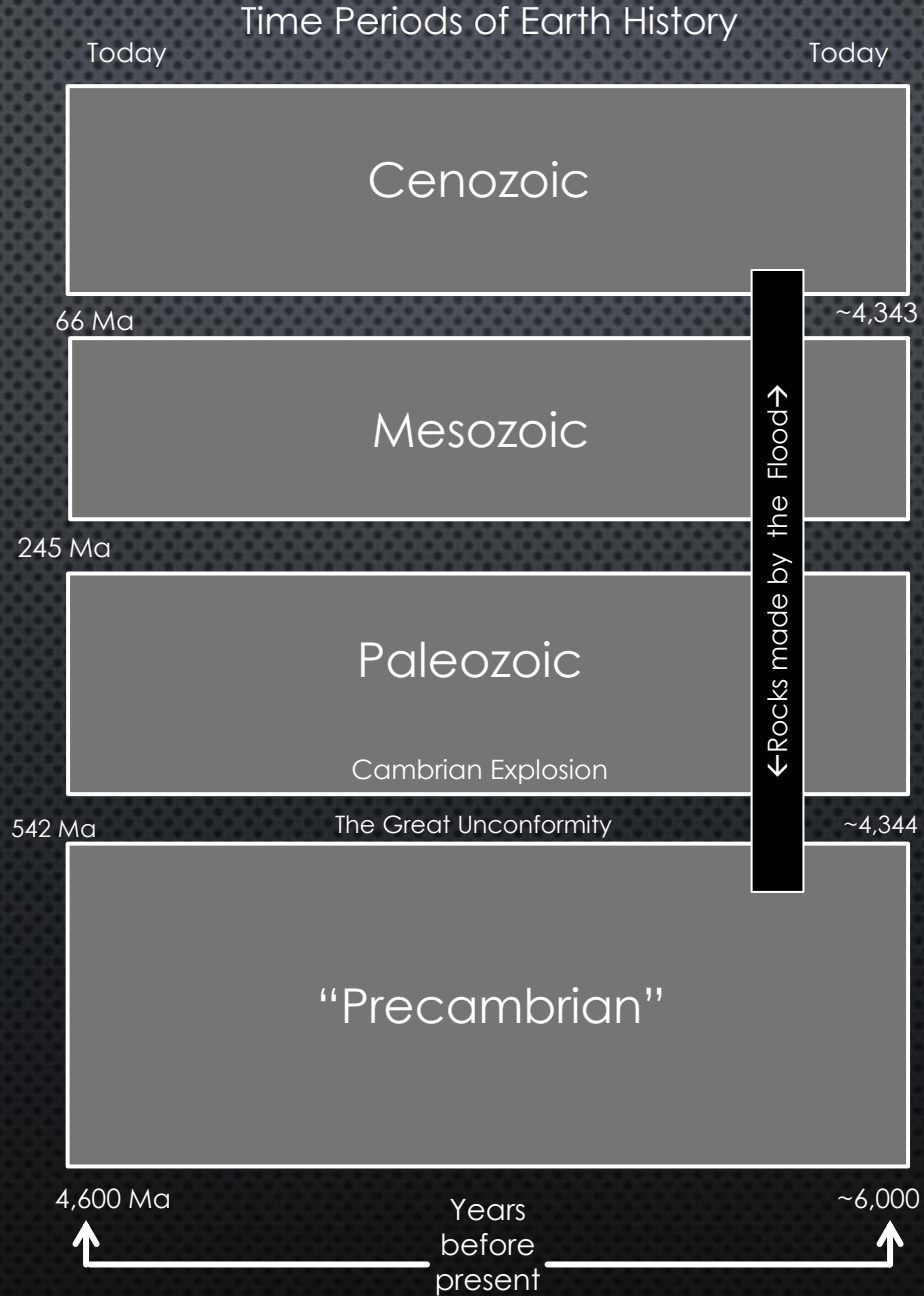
Time Periods of Earth History
Today
Today

Cenozoic

66 Ma
~4,343

Mesozoic

245 Ma

Paleozoic

Cambrian Explosion

542 Ma
The Great Unconformity
~4,344

←Rocks made by the Flood→

"Precambrian"

4,600 Ma
~6,000

Years before present